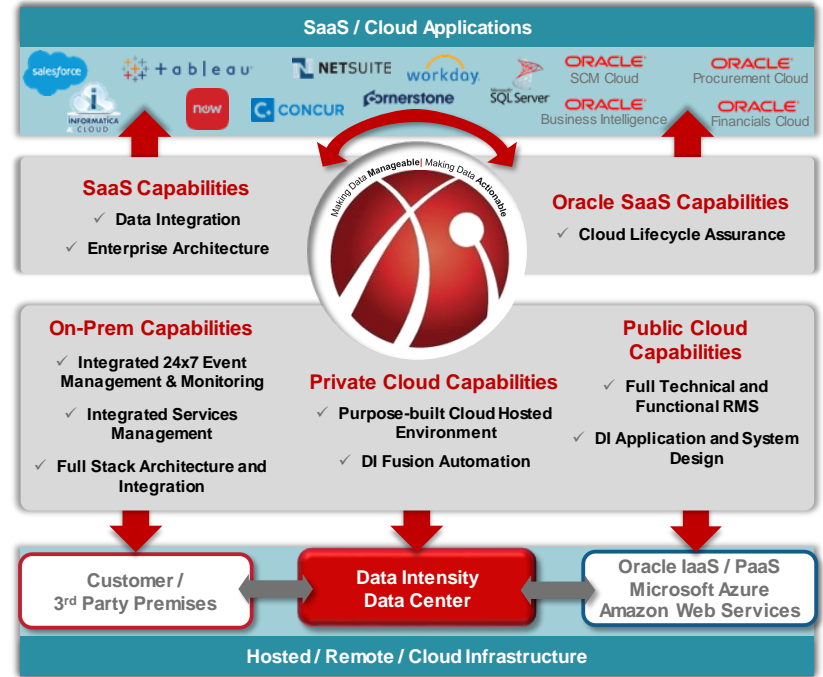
SaaS / Cloud Applications

salesforce
+ a b l e a u
NETSUITE
workday.
ORACLE SCM Cloud
ORACLE Procurement Cloud
INFORMATICA CLOUD
now
CONCUR
Cornerstone
Microsoft SQL Server
ORACLE Business Intelligence
ORACLE Financials Cloud

SaaS Capabilities
✓ Data Integration
✓ Enterprise Architecture

Making Data Manageable | Making Data Actionable

Oracle SaaS Capabilities
✓ Cloud Lifecycle Assurance

On-Prem Capabilities
✓ Integrated 24x7 Event Management & Monitoring
✓ Integrated Services Management
✓ Full Stack Architecture and Integration

Private Cloud Capabilities
✓ Purpose-built Cloud Hosted Environment
✓ DI Fusion Automation

Public Cloud Capabilities
✓ Full Technical and Functional RMS
✓ DI Application and System Design

Customer / 3$^{rd}$ Party Premises

Data Intensity Data Center

Oracle IaaS / PaaS
Microsoft Azure
Amazon Web Services

Hosted / Remote / Cloud Infrastructure